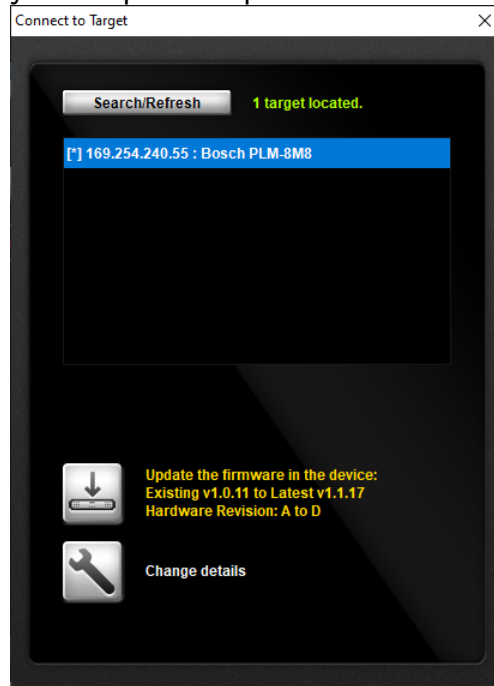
Connect to Target

Search/Refresh

1 target located.

[*] 169.254.240.55 : Bosch PLM-8M8

Update the firmware in the device:
Existing v1.0.11 to Latest v1.1.17
Hardware Revision: A to D

Change details